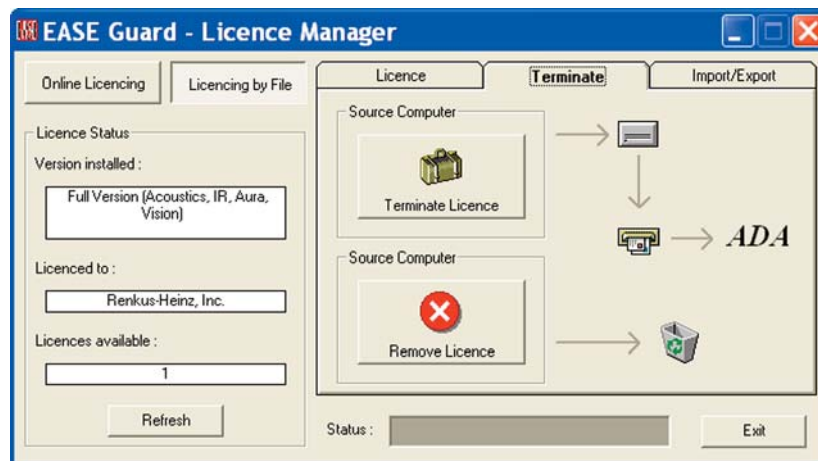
EASE Guard - Licence Manager

Online Licencing

Licencing by File

Licence Status

Version installed :

Full Version (Acoustics, IR, Aura, Vision)

Licenced to :

Renkus-Heinz, Inc.

Licences available :

1

Refresh

Licence

Terminate

Import/Export

Source Computer

Terminate Licence

Source Computer

Remove Licence

ADA

Status :

Exit